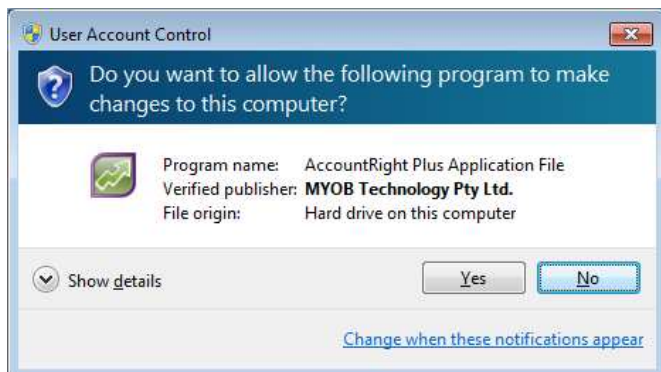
User Account Control

Do you want to allow the following program to make changes to this computer?

| | |
|---|---|
| Program name: | AccountRight Plus Application File |
| Verified publisher: | **MYOB Technology Pty Ltd.** |
| File origin: | Hard drive on this computer |

Show details

Yes

No

Change when these notifications appear